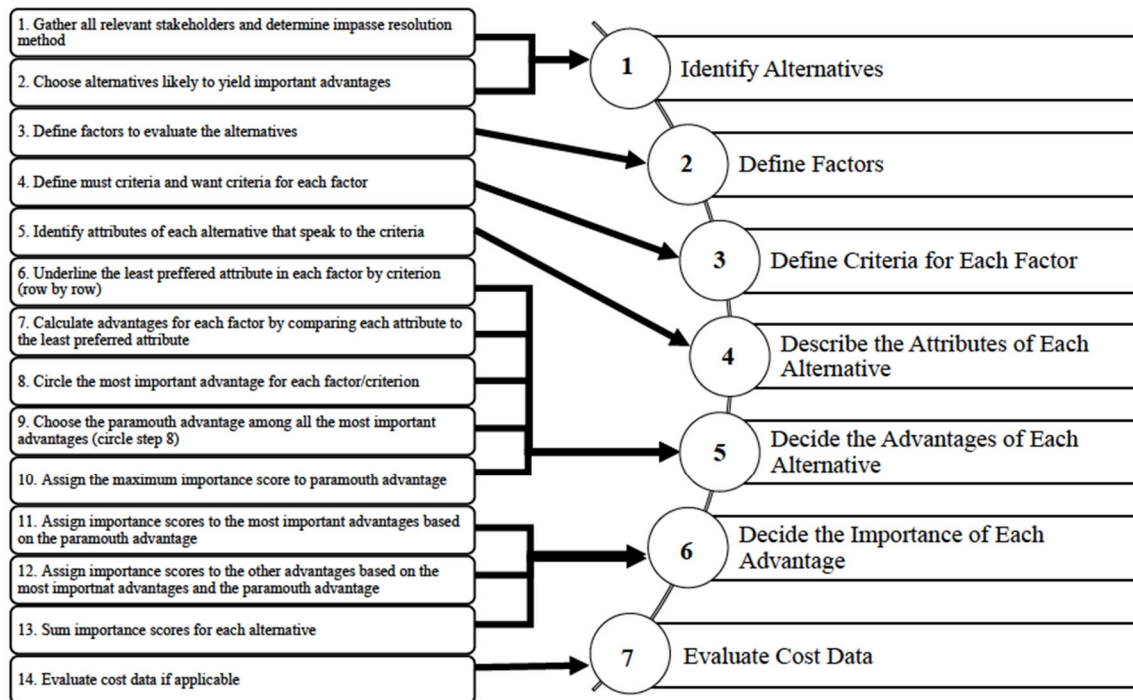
1. Gather all relevant stakeholders and determine impasse resolution method

2. Choose alternatives likely to yield important advantages

3. Define factors to evaluate the alternatives

4. Define must criteria and want criteria for each factor

5. Identify attributes of each alternative that speak to the criteria

6. Underline the least preffered attribute in each factor by criterion (row by row)

7. Calculate advantages for each factor by comparing each attribute to the least preferred attribute

8. Circle the most important advantage for each factor/criterion

9. Choose the paramouth advantage among all the most important advantages (circle step 8)

10. Assign the maximum importance score to paramouth advantage

11. Assign importance scores to the most important advantages based on the paramouth advantage

12. Assign importance scores to the other advantages based on the most importnat advantages and the paramouth advantage

13. Sum importance scores for each alternative

14. Evaluate cost data if applicable

1 Identify Alternatives

2 Define Factors

3 Define Criteria for Each Factor

4 Describe the Attributes of Each Alternative

5 Decide the Advantages of Each Alternative

6 Decide the Importance of Each Advantage

7 Evaluate Cost Data